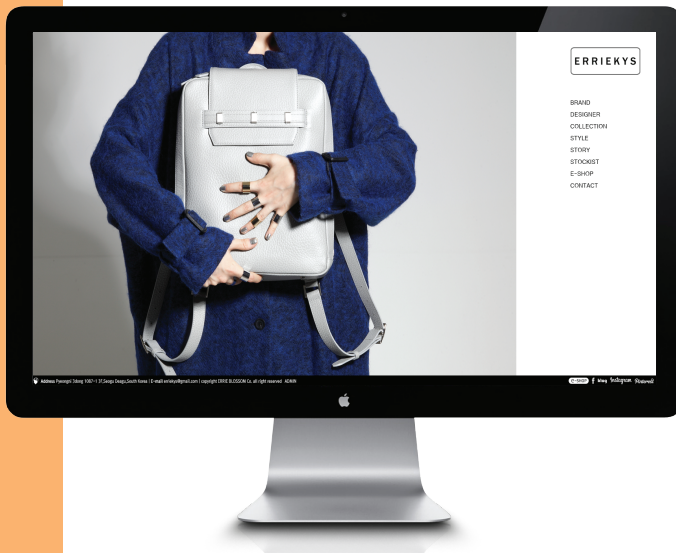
ERRIEKYS

BRAND
DESIGNER
COLLECTION
STYLE
STORY
STOCKIST
E-SHOP
CONTACT

Address Pyeongri 3dong 1067-1 37,Seogu Daegu,South Korea | E-mail erriekys@gmail.com | copyright ERRIE BLOSSOM Co. all right reserved ADMIN

E-SHOP f blog Instagram Pinterest